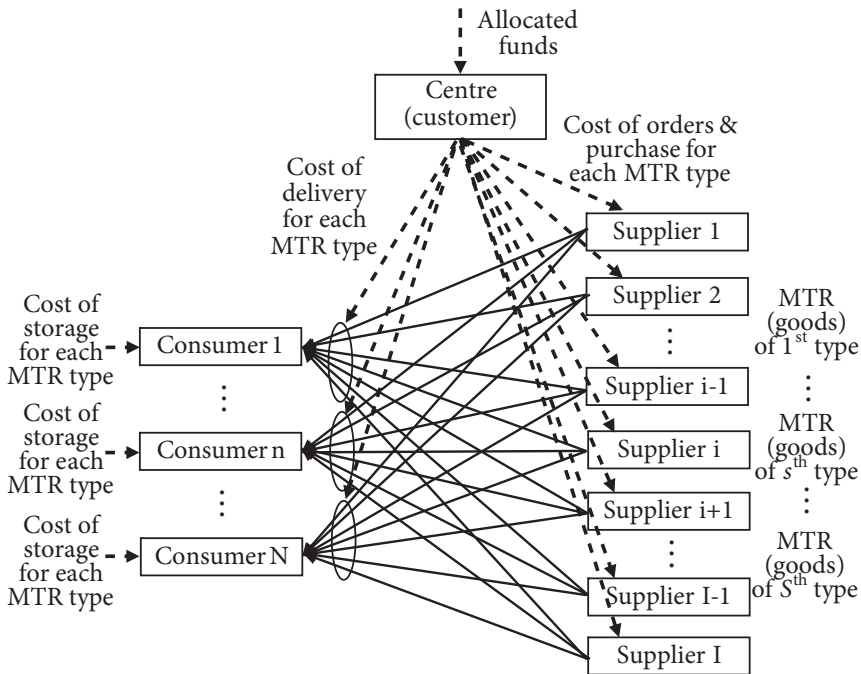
Allocated funds

Centre (customer)

Cost of orders & purchase for each MTR type

Cost of delivery for each MTR type

Supplier 1

Supplier 2

⋮

Supplier i-1

Supplier i

Supplier i+1

⋮

Supplier I-1

Supplier I

Cost of storage for each MTR type

Consumer 1

⋮

Cost of storage for each MTR type

Consumer n

⋮

Cost of storage for each MTR type

Consumer N

MTR (goods) of $1^{st}$ type

⋮

MTR (goods) of $s^{th}$ type

⋮

MTR (goods) of $S^{th}$ type